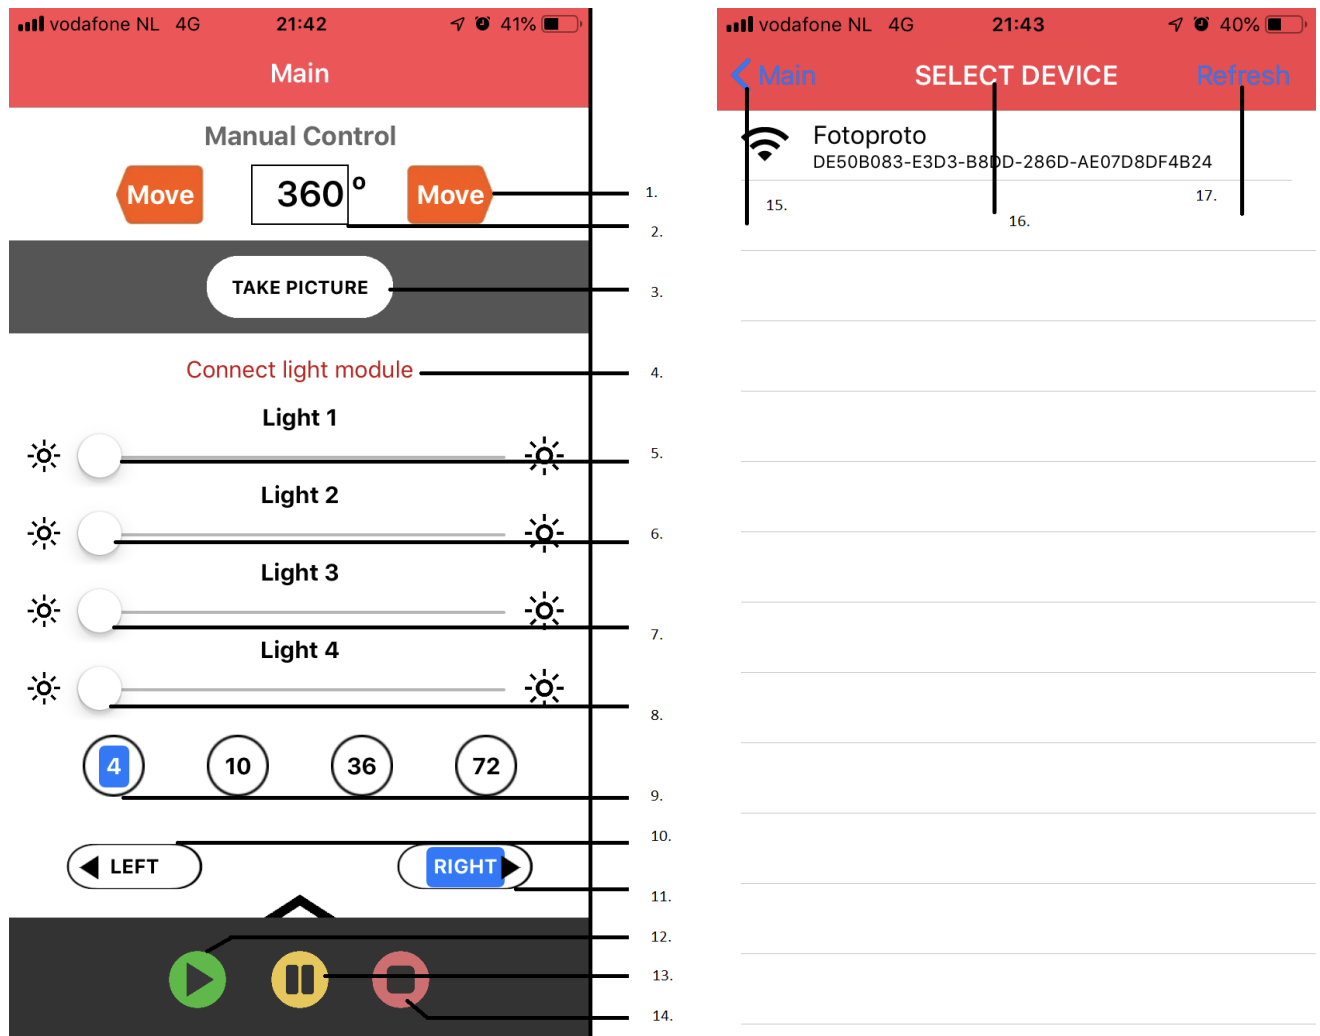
vodafone NL 4G 21:42 41%

Main

Manual Control

Move 360° Move

TAKE PICTURE

Connect light module

Light 1

Light 2

Light 3

Light 4

4 10 36 72

LEFT RIGHT

1.
2.
3.
4.
5.
6.
7.
8.
9.
10.
11.
12.
13.
14.

vodafone NL 4G 21:43 40%

Main SELECT DEVICE Refresh

Fotoproto
DE50B083-E3D3-B8DD-286D-AE07D8DF4B24

15.
16.
17.